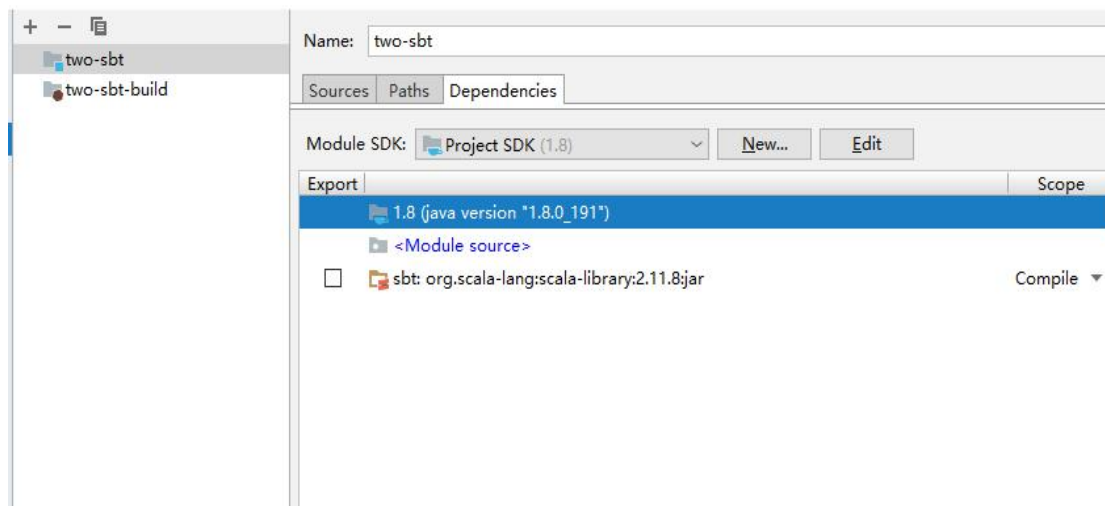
+ −

two-sbt
two-sbt-build

Name: two-sbt

Sources | Paths | Dependencies

Module SDK: Project SDK (1.8) New... Edit

| Export | | Scope |
|---|---|---|
| | 1.8 (java version "1.8.0_191") | |
| | <Module source> | |
| ☐ | sbt: org.scala-lang:scala-library:2.11.8:jar | Compile |